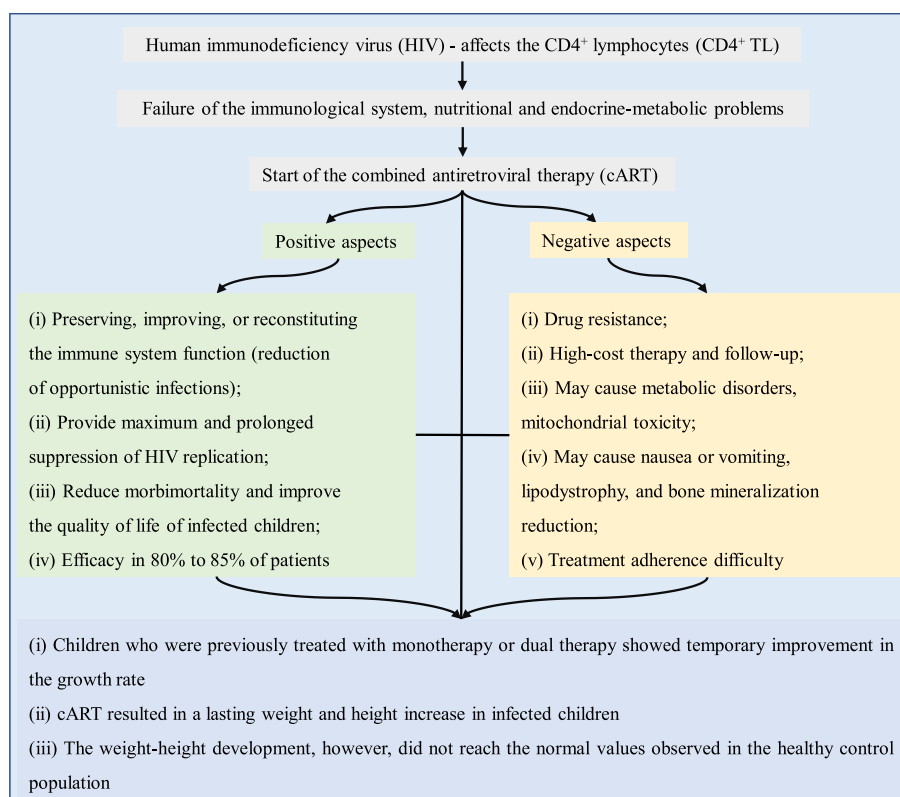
Human immunodeficiency virus (HIV) - affects the CD4$^+$ lymphocytes (CD4$^+$ TL)

Failure of the immunological system, nutritional and endocrine-metabolic problems

Start of the combined antiretroviral therapy (cART)

Positive aspects

Negative aspects

(i) Preserving, improving, or reconstituting the immune system function (reduction of opportunistic infections);
(ii) Provide maximum and prolonged suppression of HIV replication;
(iii) Reduce morbimortality and improve the quality of life of infected children;
(iv) Efficacy in 80% to 85% of patients

(i) Drug resistance;
(ii) High-cost therapy and follow-up;
(iii) May cause metabolic disorders, mitochondrial toxicity;
(iv) May cause nausea or vomiting, lipodystrophy, and bone mineralization reduction;
(v) Treatment adherence difficulty

(i) Children who were previously treated with monotherapy or dual therapy showed temporary improvement in the growth rate
(ii) cART resulted in a lasting weight and height increase in infected children
(iii) The weight-height development, however, did not reach the normal values observed in the healthy control population